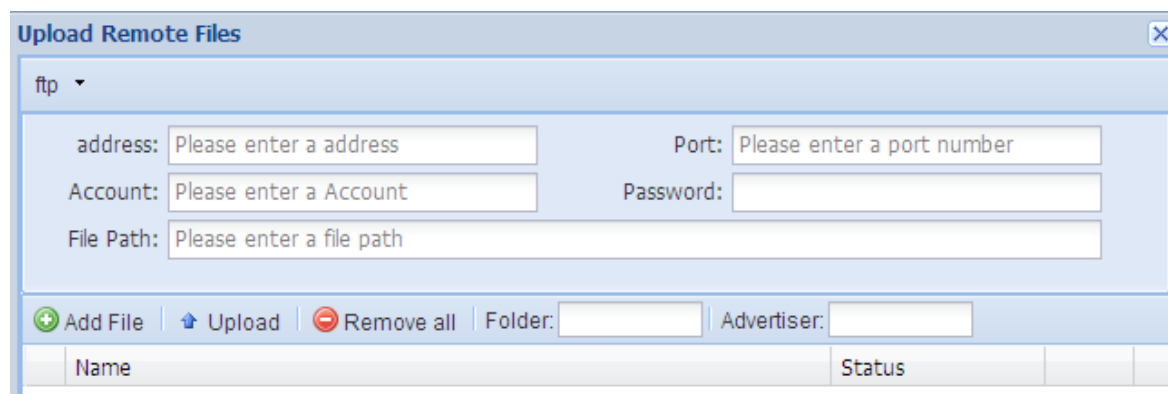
Upload Remote Files

ftp

address: Please enter a address
Port: Please enter a port number
Account: Please enter a Account
Password:
File Path: Please enter a file path

Add File | Upload | Remove all | Folder: | Advertiser:

| | Name | Status | | |
|---|---|---|---|---|